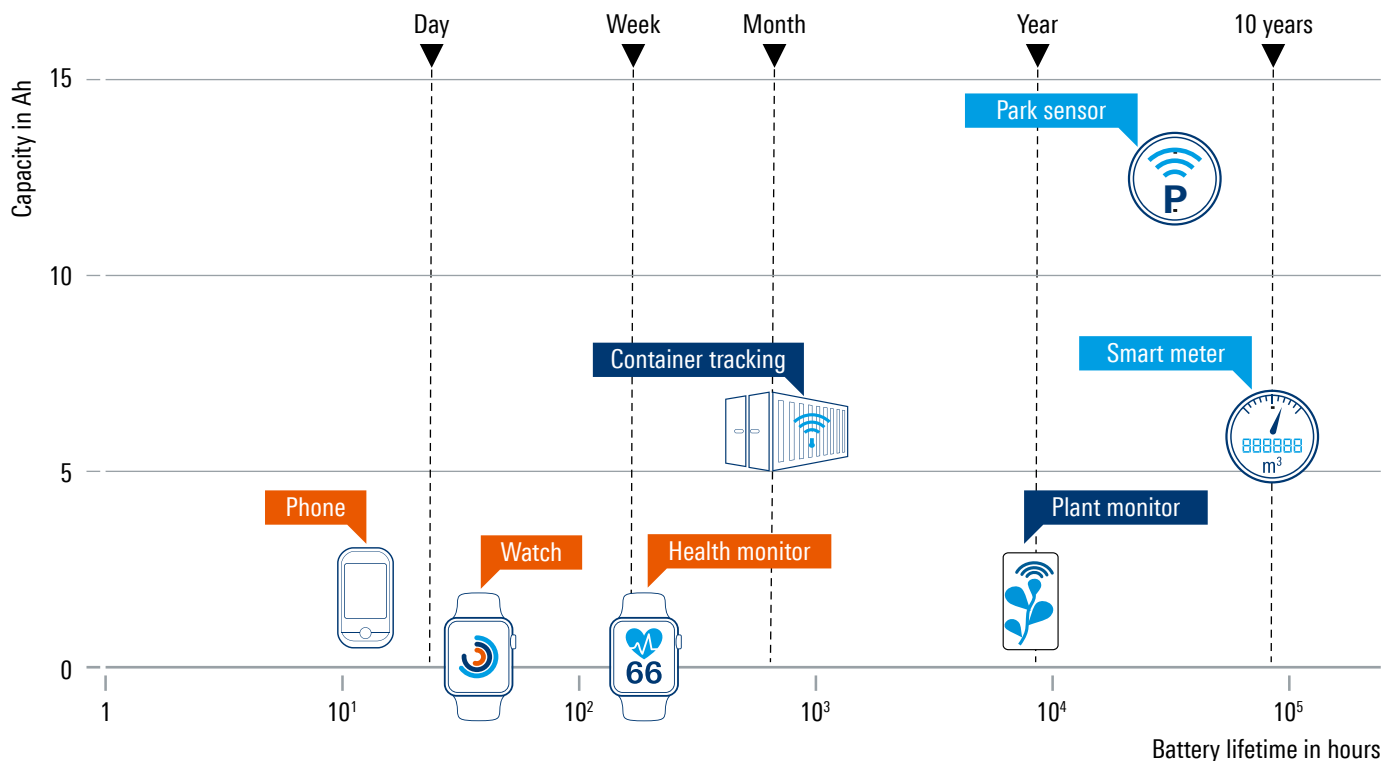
Day
Week
Month
Year
10 years
Capacity in Ah
15
10
5
0
Park sensor
P
Container tracking
Smart meter
888888
$m^3$
Phone
Watch
Health monitor
66
Plant monitor
1
$10^1$
$10^2$
$10^3$
$10^4$
$10^5$
Battery lifetime in hours